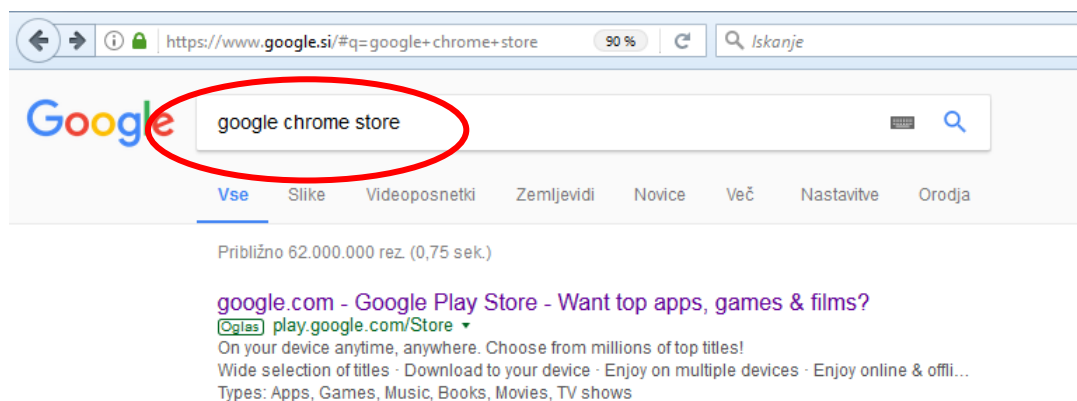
https://www.google.si/#q=google+chrome+store 90 %

Iskanje

Google

google chrome store

Vse Slike Videoposnetki Zemljevidi Novice Več Nastavitve Orodja

Približno 62.000.000 rez. (0,75 sek.)

google.com - Google Play Store - Want top apps, games & films?
Oglas play.google.com/Store ▾
On your device anytime, anywhere. Choose from millions of top titles!
Wide selection of titles · Download to your device · Enjoy on multiple devices · Enjoy online & offli...
Types: Apps, Games, Music, Books, Movies, TV shows